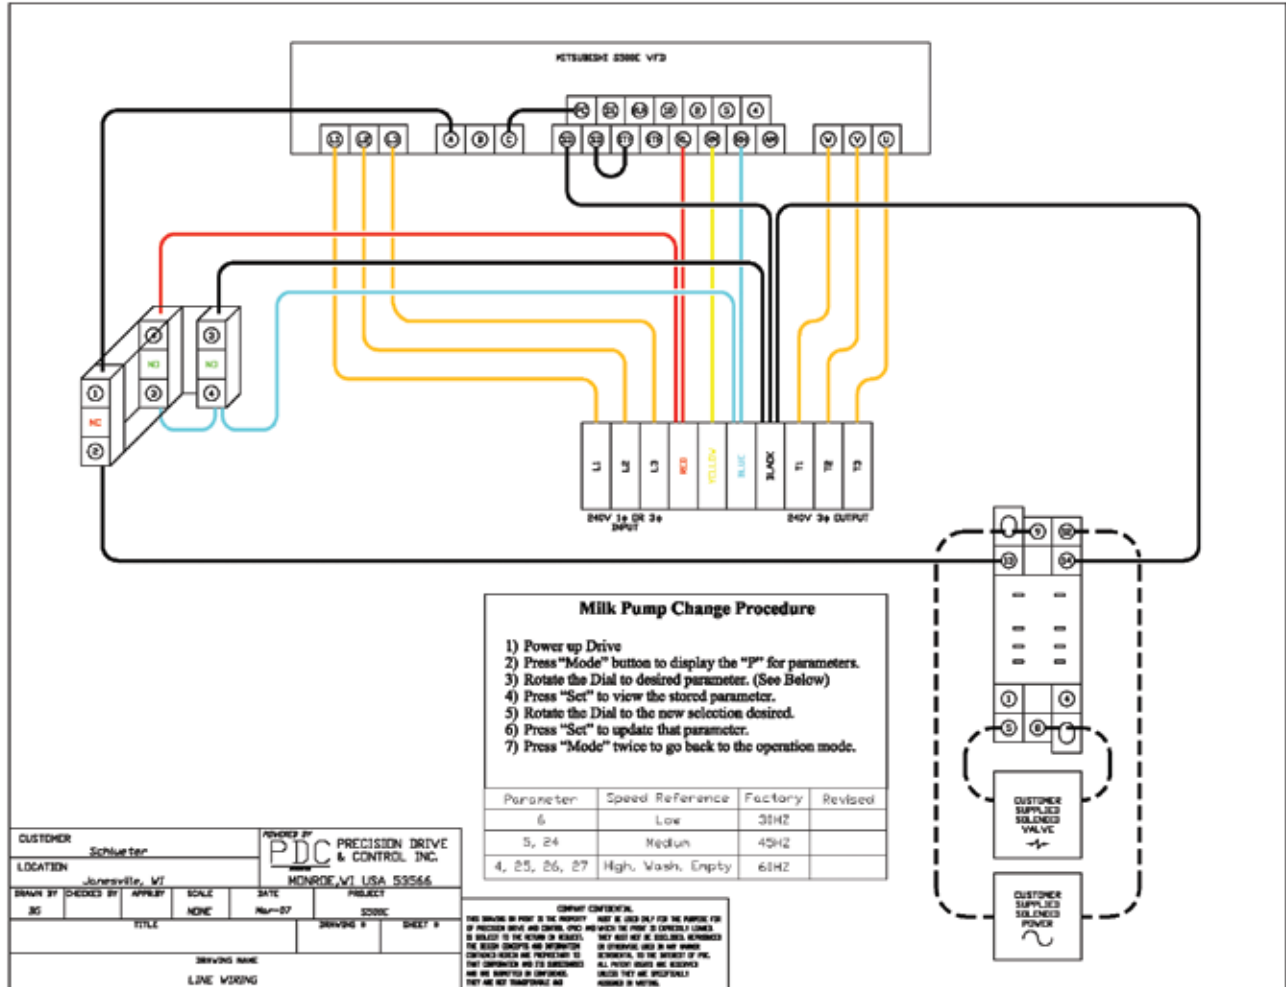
MITSUBISHI S500E VFD

A B C

L1 L2 L3 RED YELLOW BLUE BLACK T1 T2 T3

240V 1ϕ OR 3ϕ INPUT

240V 3ϕ OUTPUT

NC

NO

NO

CUSTOMER SUPPLIED SOLENOID VALVE

CUSTOMER SUPPLIED SOLENOID POWER

Milk Pump Change Procedure

1) Power up Drive
2) Press "Mode" button to display the "P" for parameters.
3) Rotate the Dial to desired parameter. (See Below)
4) Press "Set" to view the stored parameter.
5) Rotate the Dial to the new selection desired.
6) Press "Set" to update that parameter.
7) Press "Mode" twice to go back to the operation mode.

| Parameter | Speed Reference | Factory | Revised |
|---|---|---|---|
| 6 | Low | 30HZ | |
| 5, 24 | Medium | 45HZ | |
| 4, 25, 26, 27 | High, Wash, Empty | 60HZ | |

CUSTOMER Schlueter

LOCATION Janesville, WI

POWERED BY PDC PRECISION DRIVE & CONTROL INC. MONROE,WI USA 53566

DRAWN BY BG CHECKED BY APPR.BY SCALE NONE DATE Mar-07 PROJECT S500E

TITLE DRAWING # SHEET #

DRAWING NAME LINE WIRING

COMPANY CONFIDENTIAL
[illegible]